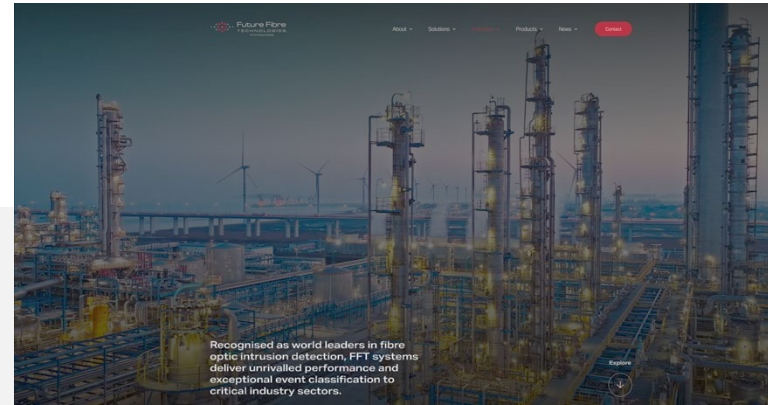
Future Fibre
TECHNOLOGIES

About
Solutions
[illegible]
Products
News
Contact

Recognised as world leaders in fibre optic intrusion detection, FFT systems deliver unrivalled performance and exceptional event classification to critical industry sectors.

Explore